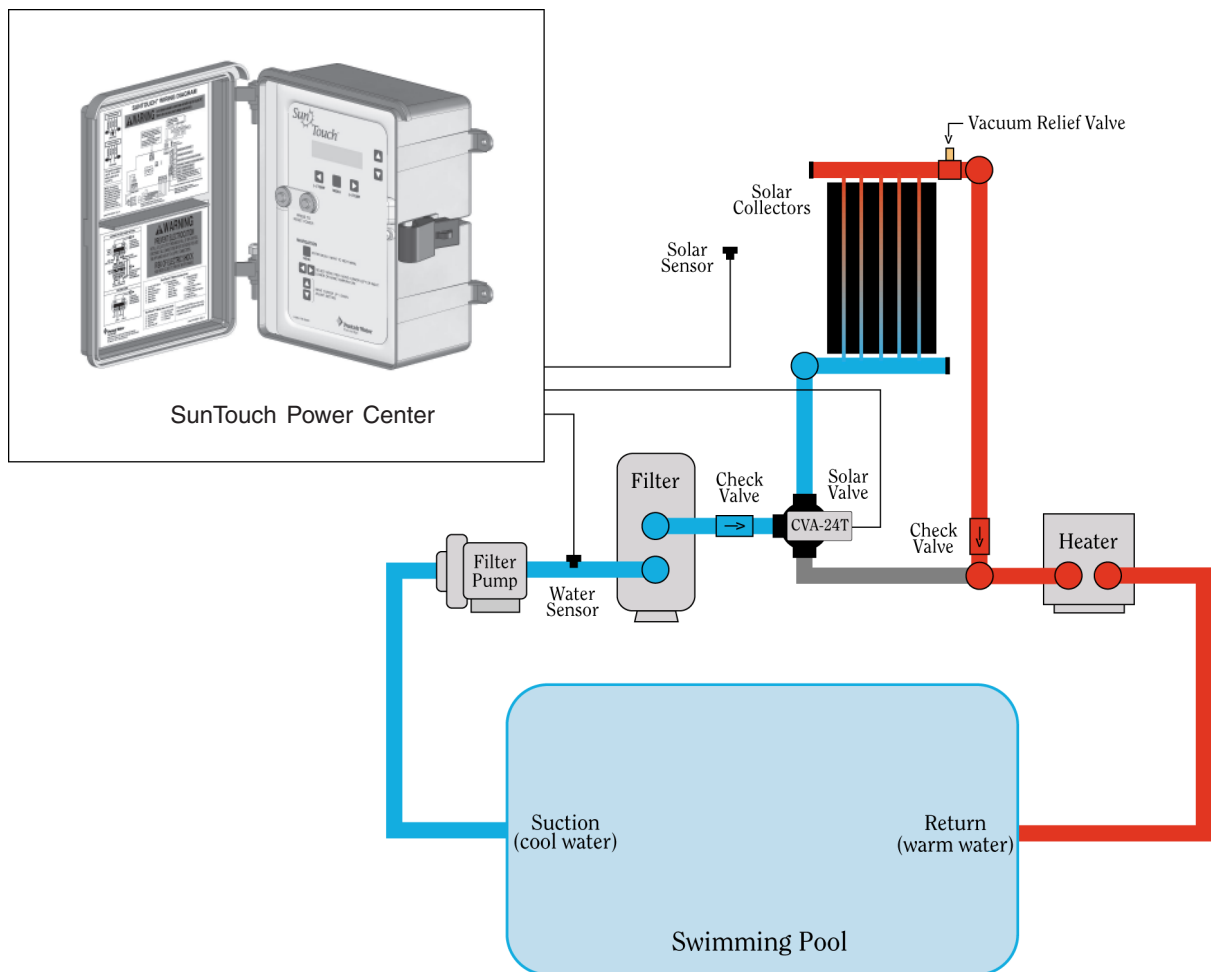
SunTouch

WARNING

WARNING

SunTouch Power Center

Vacuum Relief Valve

Solar Collectors

Solar Sensor

Filter

Check Valve

Solar Valve

CVA-24T

Check Valve

Heater

Filter Pump

Water Sensor

Suction (cool water)

Return (warm water)

Swimming Pool